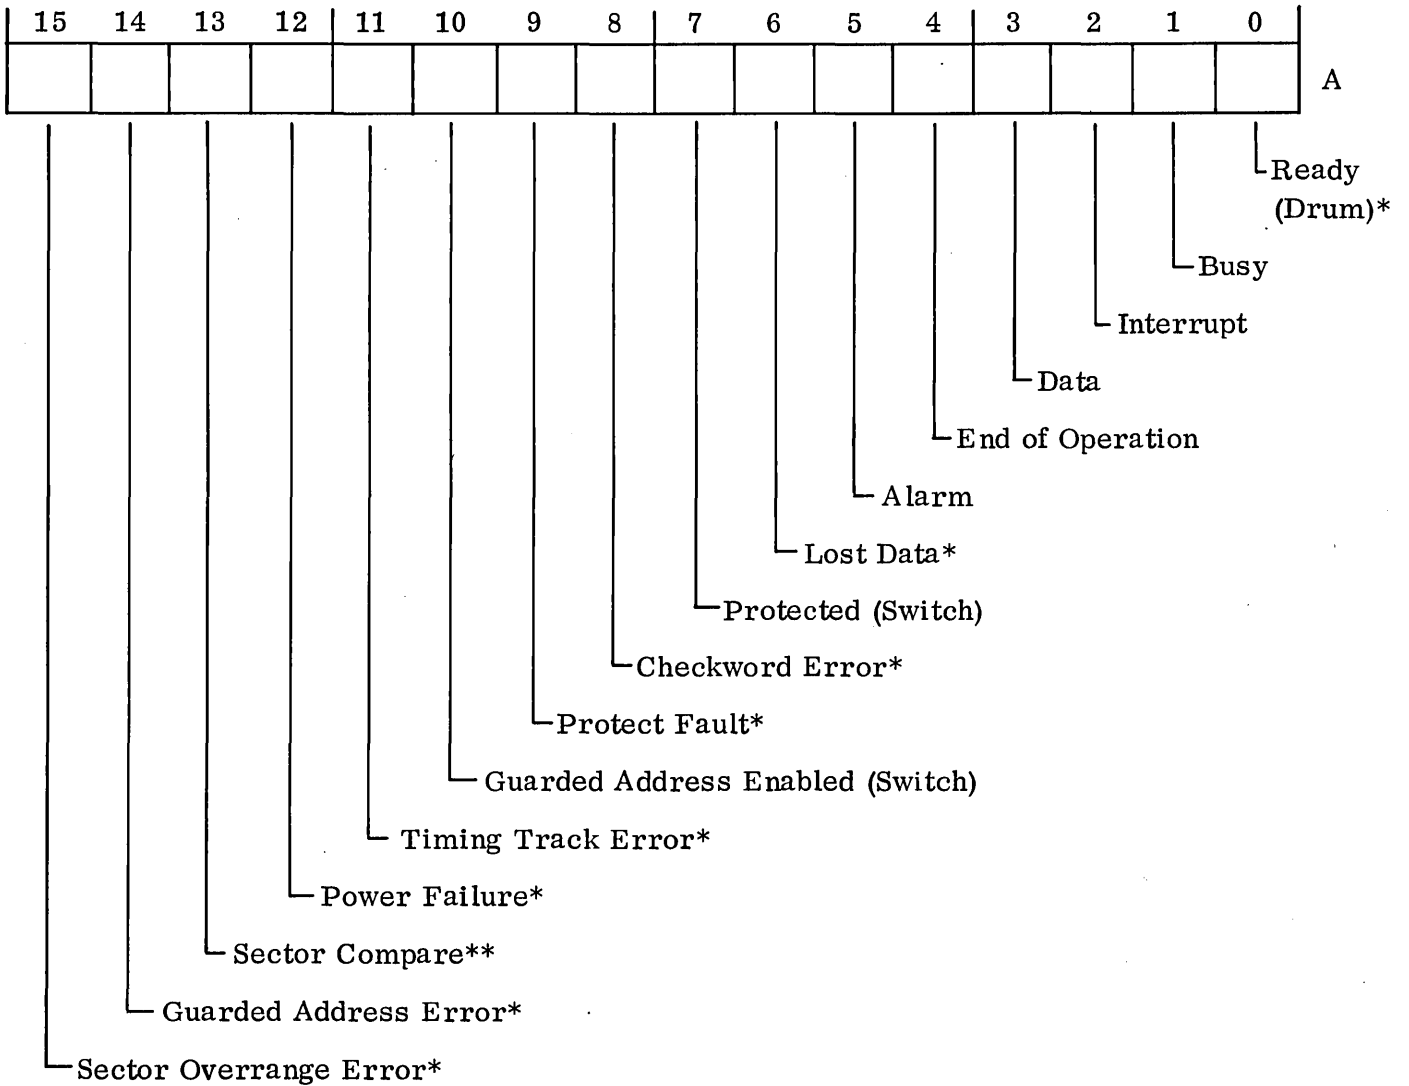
| 15 | 14 | 13 | 12 | 11 | 10 | 9 | 8 | 7 | 6 | 5 | 4 | 3 | 2 | 1 | 0 |
|---|---|---|---|---|---|---|---|---|---|---|---|---|---|---|---|
| | | | | | | | | | | | | | | | |

A

Ready (Drum)*
Busy
Interrupt
Data
End of Operation
Alarm
Lost Data*
Protected (Switch)
Checkword Error*
Protect Fault*
Guarded Address Enabled (Switch)
Timing Track Error*
Power Failure*
Sector Compare**
Guarded Address Error*
Sector Overrange Error*